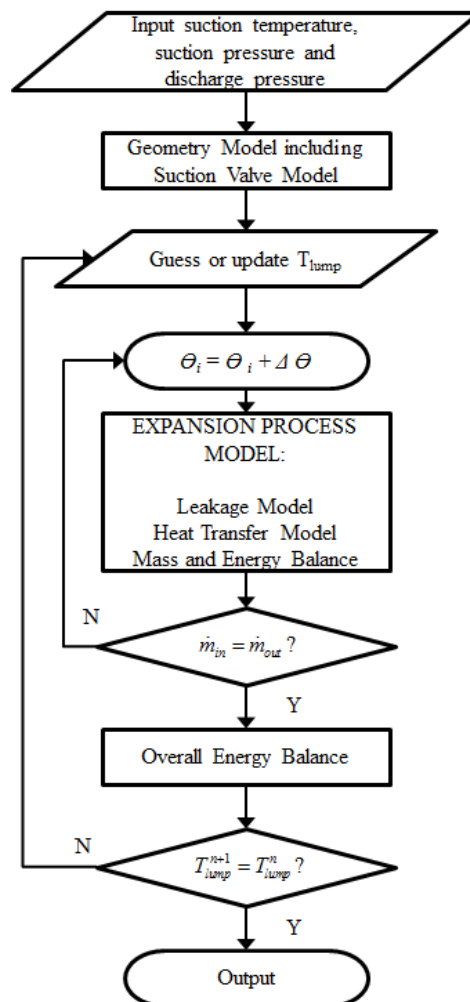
Input suction temperature, suction pressure and discharge pressure

Geometry Model including Suction Valve Model

Guess or update $T_{lump}$

$\Theta_i = \Theta_i + \Delta\Theta$

EXPANSION PROCESS MODEL:

Leakage Model
Heat Transfer Model
Mass and Energy Balance

N

$\dot{m}_{in} = \dot{m}_{out}$ ?

Y

Overall Energy Balance

N

$T_{lump}^{n+1} = T_{lump}^{n}$ ?

Y

Output